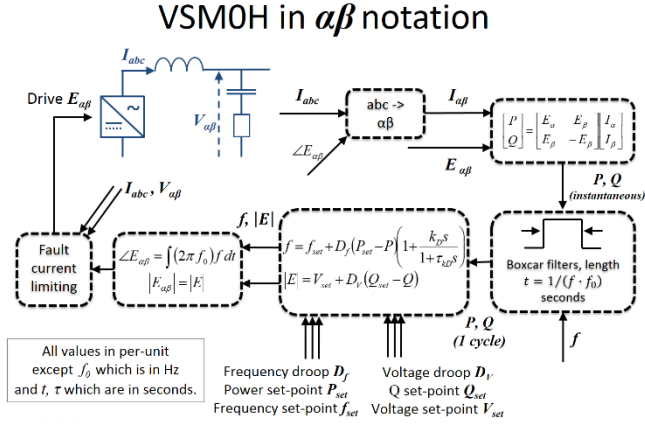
VSM0H in $\boldsymbol{\alpha\beta}$ notation

$\boldsymbol{I_{abc}}$

Drive $\boldsymbol{E_{\alpha\beta}}$

$\boldsymbol{V_{\alpha\beta}}$

$\boldsymbol{I_{abc}}$

abc -> αβ

$\boldsymbol{I_{\alpha\beta}}$

$\angle E_{\alpha\beta}$

$\boldsymbol{E_{\alpha\beta}}$

$\begin{bmatrix} P \\ Q \end{bmatrix} = \begin{bmatrix} E_\alpha & E_\beta \\ E_\beta & -E_\alpha \end{bmatrix} \begin{bmatrix} I_\alpha \\ I_\beta \end{bmatrix}$

P, Q (instantaneous)

$\boldsymbol{I_{abc}}, \boldsymbol{V_{\alpha\beta}}$

f, |E|

Fault current limiting

$\angle E_{\alpha\beta} = \int (2\pi f_0) f\, dt$

$|E_{\alpha\beta}| = |E|$

$f = f_{set} + D_f (P_{set} - P)\left(1 + \frac{k_D s}{1 + \tau_{kD} s}\right)$

$|E| = V_{set} + D_V (Q_{set} - Q)$

Boxcar filters, length $t = 1/(f \cdot f_0)$ seconds

P, Q (1 cycle)

f

All values in per-unit except $f_0$ which is in Hz and $t$, $\tau$ which are in seconds.

Frequency droop $\boldsymbol{D_f}$
Power set-point $\boldsymbol{P_{set}}$
Frequency set-point $\boldsymbol{f_{set}}$

Voltage droop $\boldsymbol{D_V}$
Q set-point $\boldsymbol{Q_{set}}$
Voltage set-point $\boldsymbol{V_{set}}$